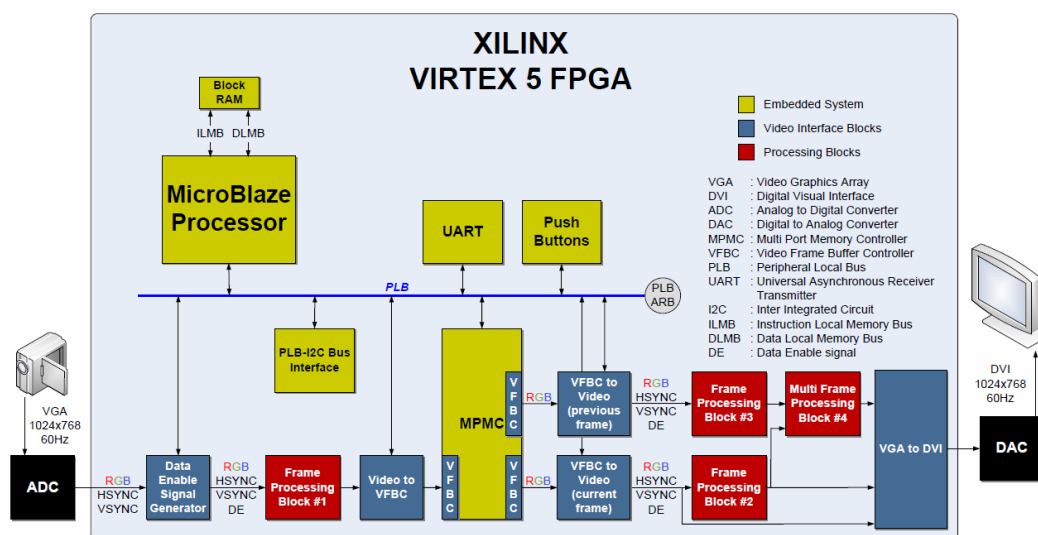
XILINX
VIRTEX 5 FPGA

Block RAM

ILMB DLMB

MicroBlaze Processor

UART

Push Buttons

Embedded System
Video Interface Blocks
Processing Blocks

VGA : Video Graphics Array
DVI : Digital Visual Interface
ADC : Analog to Digital Converter
DAC : Digital to Analog Converter
MPMC : Multi Port Memory Controller
VFBC : Video Frame Buffer Controller
PLB : Peripheral Local Bus
UART : Universal Asynchronous Receiver Transmitter
I2C : Inter Integrated Circuit
ILMB : Instruction Local Memory Bus
DLMB : Data Local Memory Bus
DE : Data Enable signal

PLB

PLB ARB

PLB-I2C Bus Interface

MPMC

VFBC

VFBC

VFBC

VFBC to Video (previous frame)

VFBC to Video (current frame)

RGB

RGB HSYNC VSYNC DE

RGB HSYNC VSYNC DE

Frame Processing Block #3

Multi Frame Processing Block #4

Frame Processing Block #2

VGA to DVI

DVI 1024x768 60Hz

DAC

VGA 1024x768 60Hz

ADC

RGB HSYNC VSYNC

Data Enable Signal Generator

RGB HSYNC VSYNC DE

Frame Processing Block #1

Video to VFBC

RGB